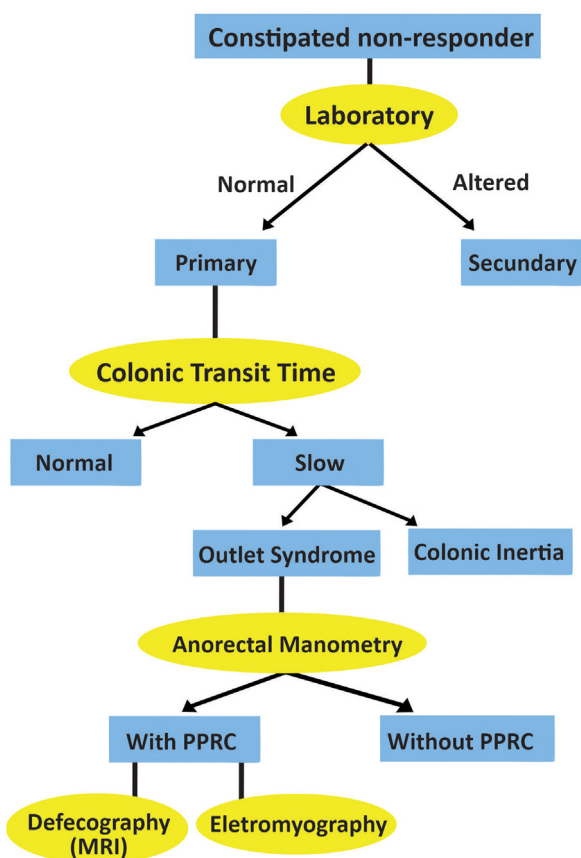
Constipated non-responder

Laboratory

Normal

Altered

Primary

Secundary

Colonic Transit Time

Normal

Slow

Outlet Syndrome

Colonic Inertia

Anorectal Manometry

With PPRC

Without PPRC

Defecography (MRI)

Eletromyography